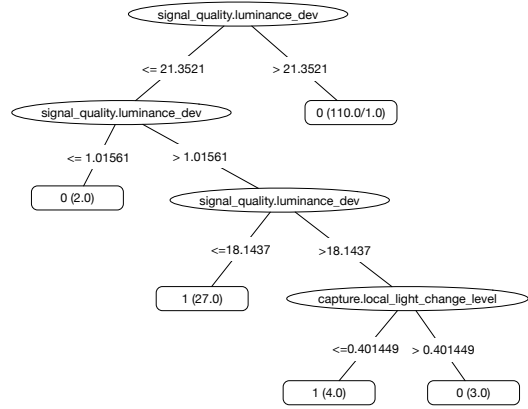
signal_quality.luminance_dev

<= 21.3521

> 21.3521

signal_quality.luminance_dev

0 (110.0/1.0)

<= 1.01561

> 1.01561

0 (2.0)

signal_quality.luminance_dev

<=18.1437

>18.1437

1 (27.0)

capture.local_light_change_level

<=0.401449

> 0.401449

1 (4.0)

0 (3.0)